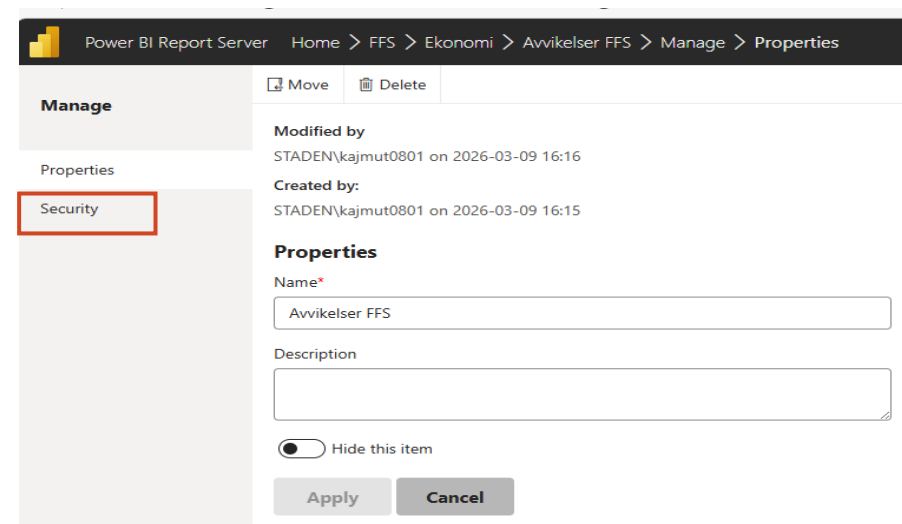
Power BI Report Server Home > FFS > Ekonomi > Avvikelser FFS > Manage > Properties

Manage

Properties

Security

Move Delete

Modified by

STADEN\kajmut0801 on 2026-03-09 16:16

Created by:

STADEN\kajmut0801 on 2026-03-09 16:15

Properties

Name*

Avvikelser FFS

Description

Hide this item

Apply Cancel